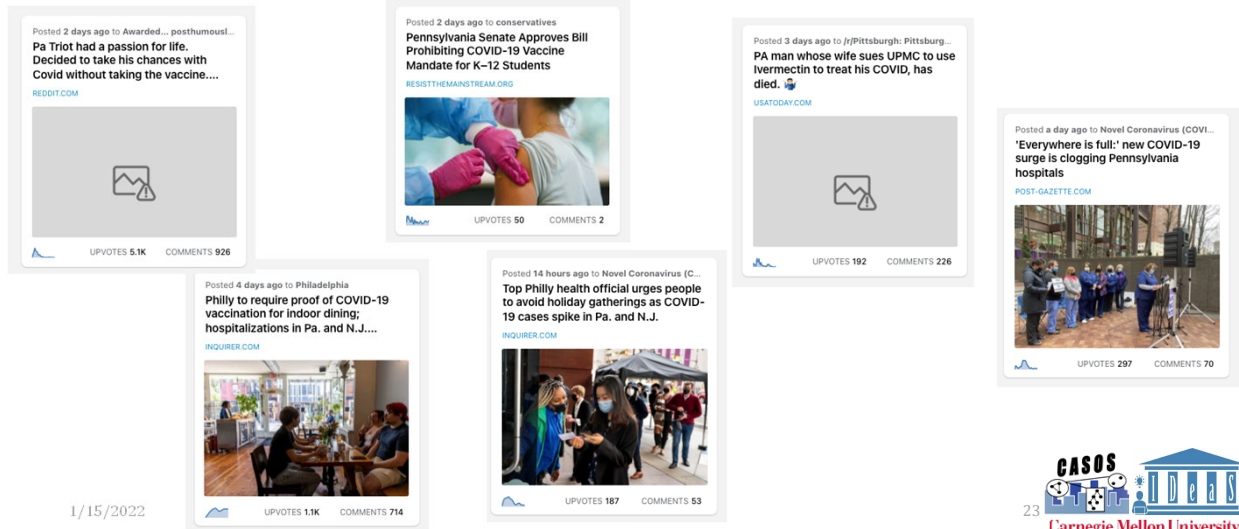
Posted 2 days ago to Awarded... posthumousl...
Pa Triot had a passion for life. Decided to take his chances with Covid without taking the vaccine....
REDDIT.COM
UPVOTES 5.1K COMMENTS 926

Posted 4 days ago to Philadelphia
Philly to require proof of COVID-19 vaccination for indoor dining; hospitalizations in Pa. and N.J....
INQUIRER.COM
UPVOTES 1.1K COMMENTS 714

Posted 2 days ago to conservatives
Pennsylvania Senate Approves Bill Prohibiting COVID-19 Vaccine Mandate for K–12 Students
RESISTTHEMAINSTREAM.ORG
UPVOTES 50 COMMENTS 2

Posted 14 hours ago to Novel Coronavirus (C...
Top Philly health official urges people to avoid holiday gatherings as COVID-19 cases spike in Pa. and N.J.
INQUIRER.COM
UPVOTES 187 COMMENTS 53

Posted 3 days ago to /r/Pittsburgh: Pittsburg...
PA man whose wife sues UPMC to use Ivermectin to treat his COVID, has died.
USATODAY.COM
UPVOTES 192 COMMENTS 226

Posted a day ago to Novel Coronavirus (COVI...
'Everywhere is full:' new COVID-19 surge is clogging Pennsylvania hospitals
POST-GAZETTE.COM
UPVOTES 297 COMMENTS 70

1/15/2022
23
CASOS
IDeaS
Carnegie Mellon University